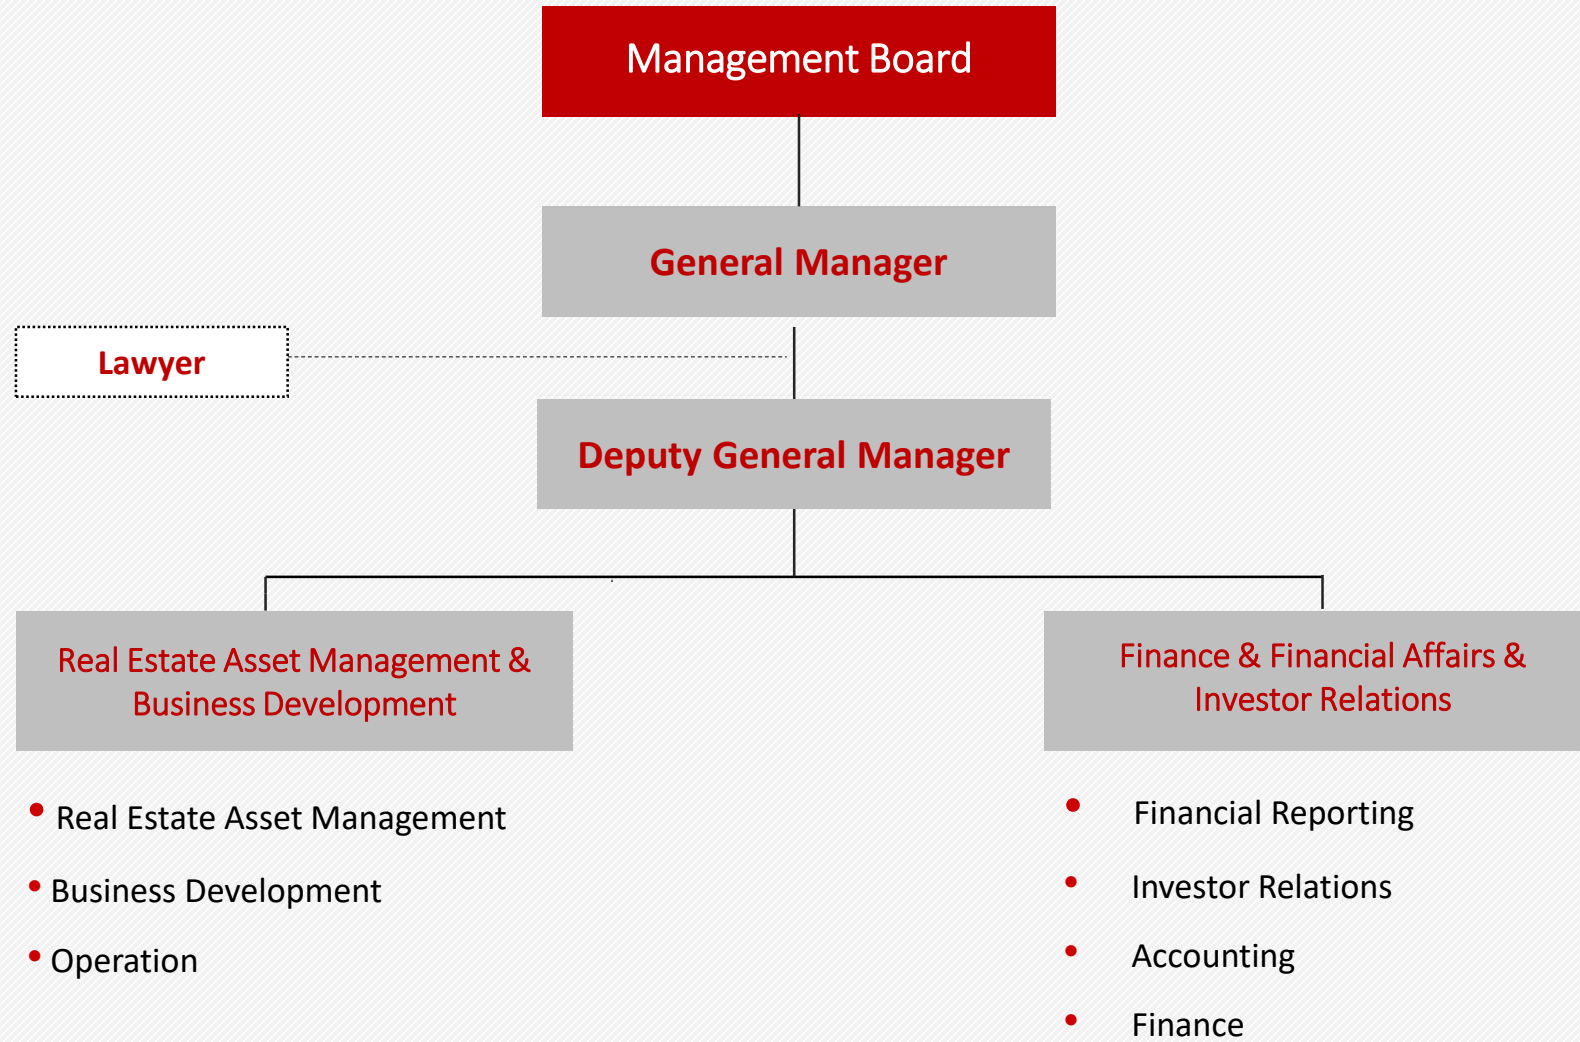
Management Board

General Manager

Lawyer

Deputy General Manager

Real Estate Asset Management & Business Development

Finance & Financial Affairs & Investor Relations

- Real Estate Asset Management
- Business Development
- Operation

- Financial Reporting
- Investor Relations
- Accounting
- Finance